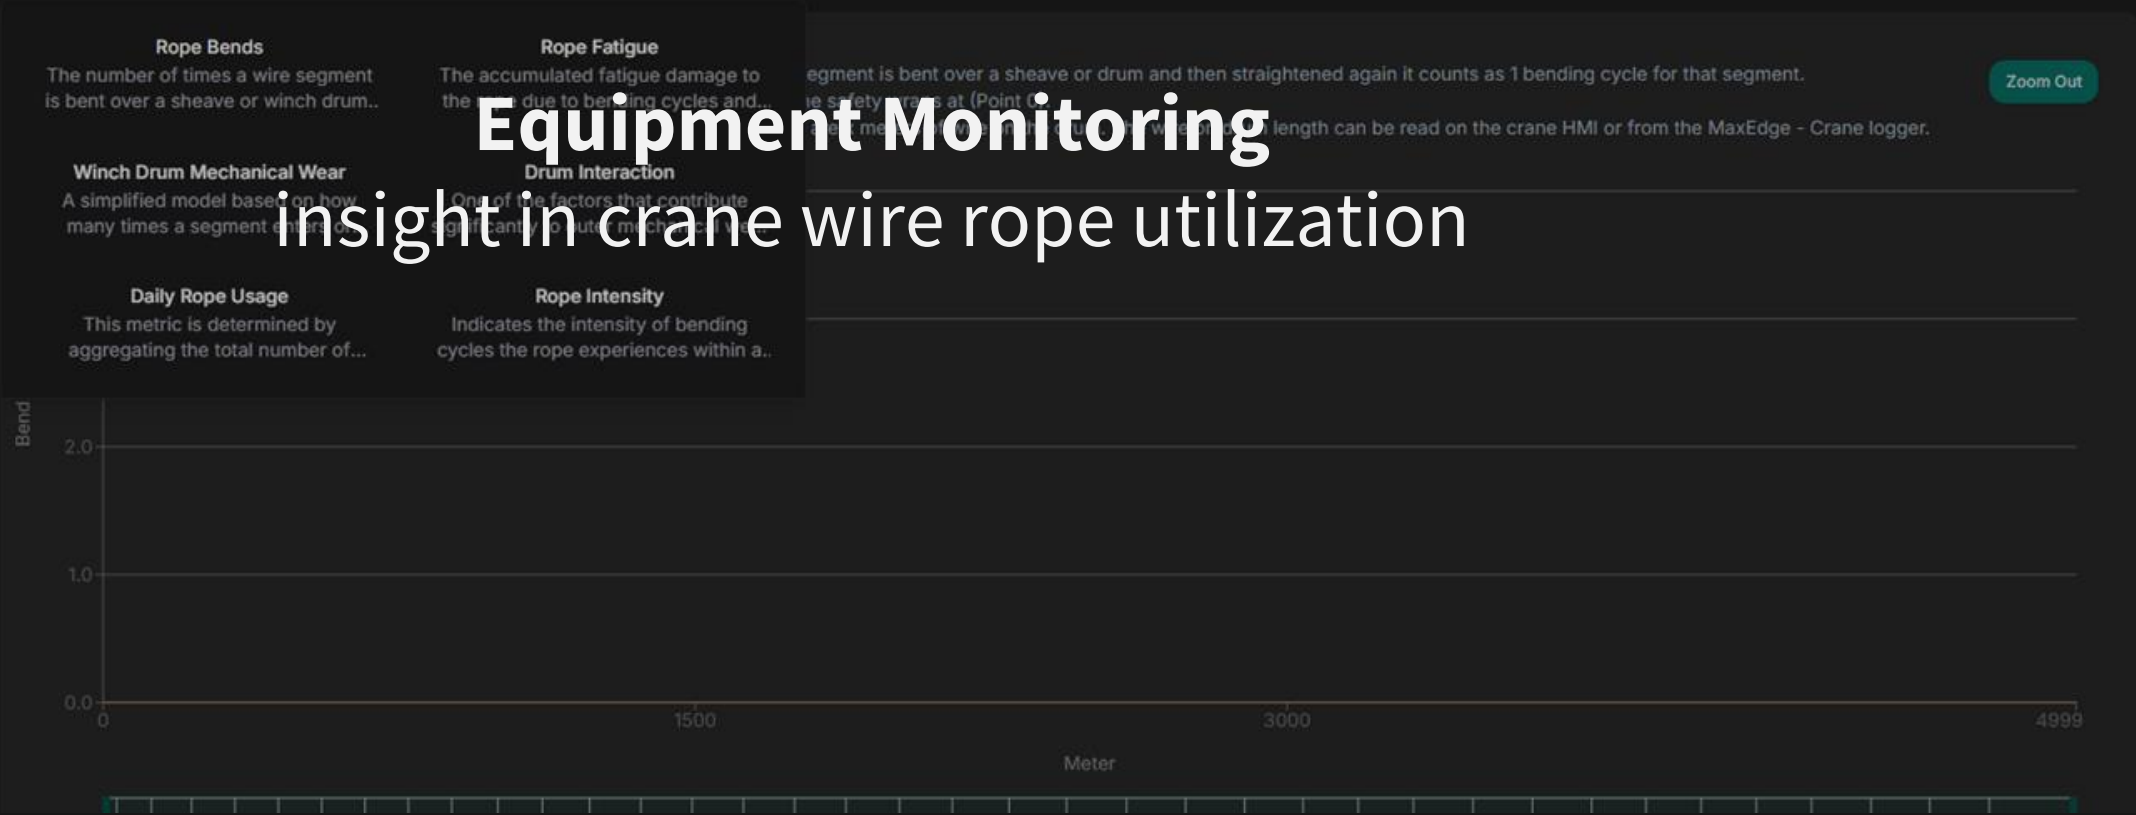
Equipment Monitoring

insight in crane wire rope utilization

Rope Bends

The number of times a wire segment is bent over a sheave or winch drum..

Rope Fatigue

The accumulated fatigue damage to the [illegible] due to bending cycles and...

Winch Drum Mechanical Wear

A simplified model based on how many times a segment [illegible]

Drum Interaction

One of the factors that contribute significantly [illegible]

Daily Rope Usage

This metric is determined by aggregating the total number of...

Rope Intensity

Indicates the intensity of bending cycles the rope experiences within a..

egment is bent over a sheave or drum and then straightened again it counts as 1 bending cycle for that segment.

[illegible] safety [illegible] at (Point 0 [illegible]

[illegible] length can be read on the crane HMI or from the MaxEdge - Crane logger.

Zoom Out

Bend

2.0

1.0

0.0

0

1500

3000

4999

Meter